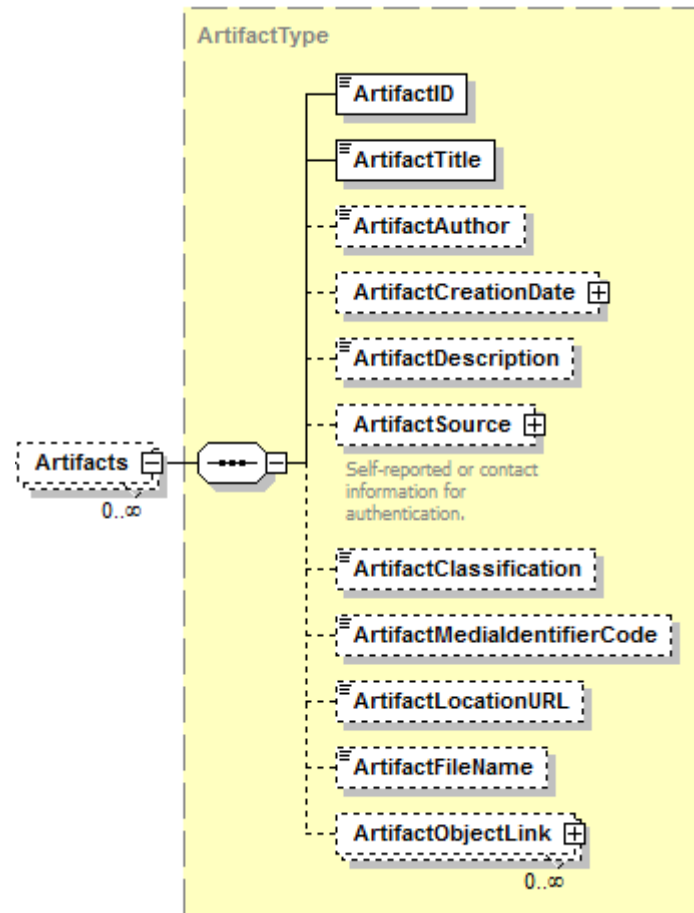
ArtifactType

Artifacts

0..∞

ArtifactID

ArtifactTitle

ArtifactAuthor

ArtifactCreationDate

ArtifactDescription

ArtifactSource

Self-reported or contact information for authentication.

ArtifactClassification

ArtifactMediaIdentifierCode

ArtifactLocationURL

ArtifactFileName

ArtifactObjectLink

0..∞